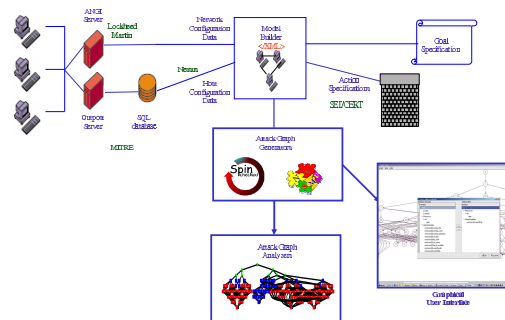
ANGI Server

Lockheed Martin

Network Configuration Data

Model Builder

<XML>

Goal Specification

Nessus

Host Configuration Data

Action Specification

Outpost Server

SQL database

SEI/CERT

MITRE

Attack Graph Generators

Spin

Attack Graph Analyzers

Graphical User Interface